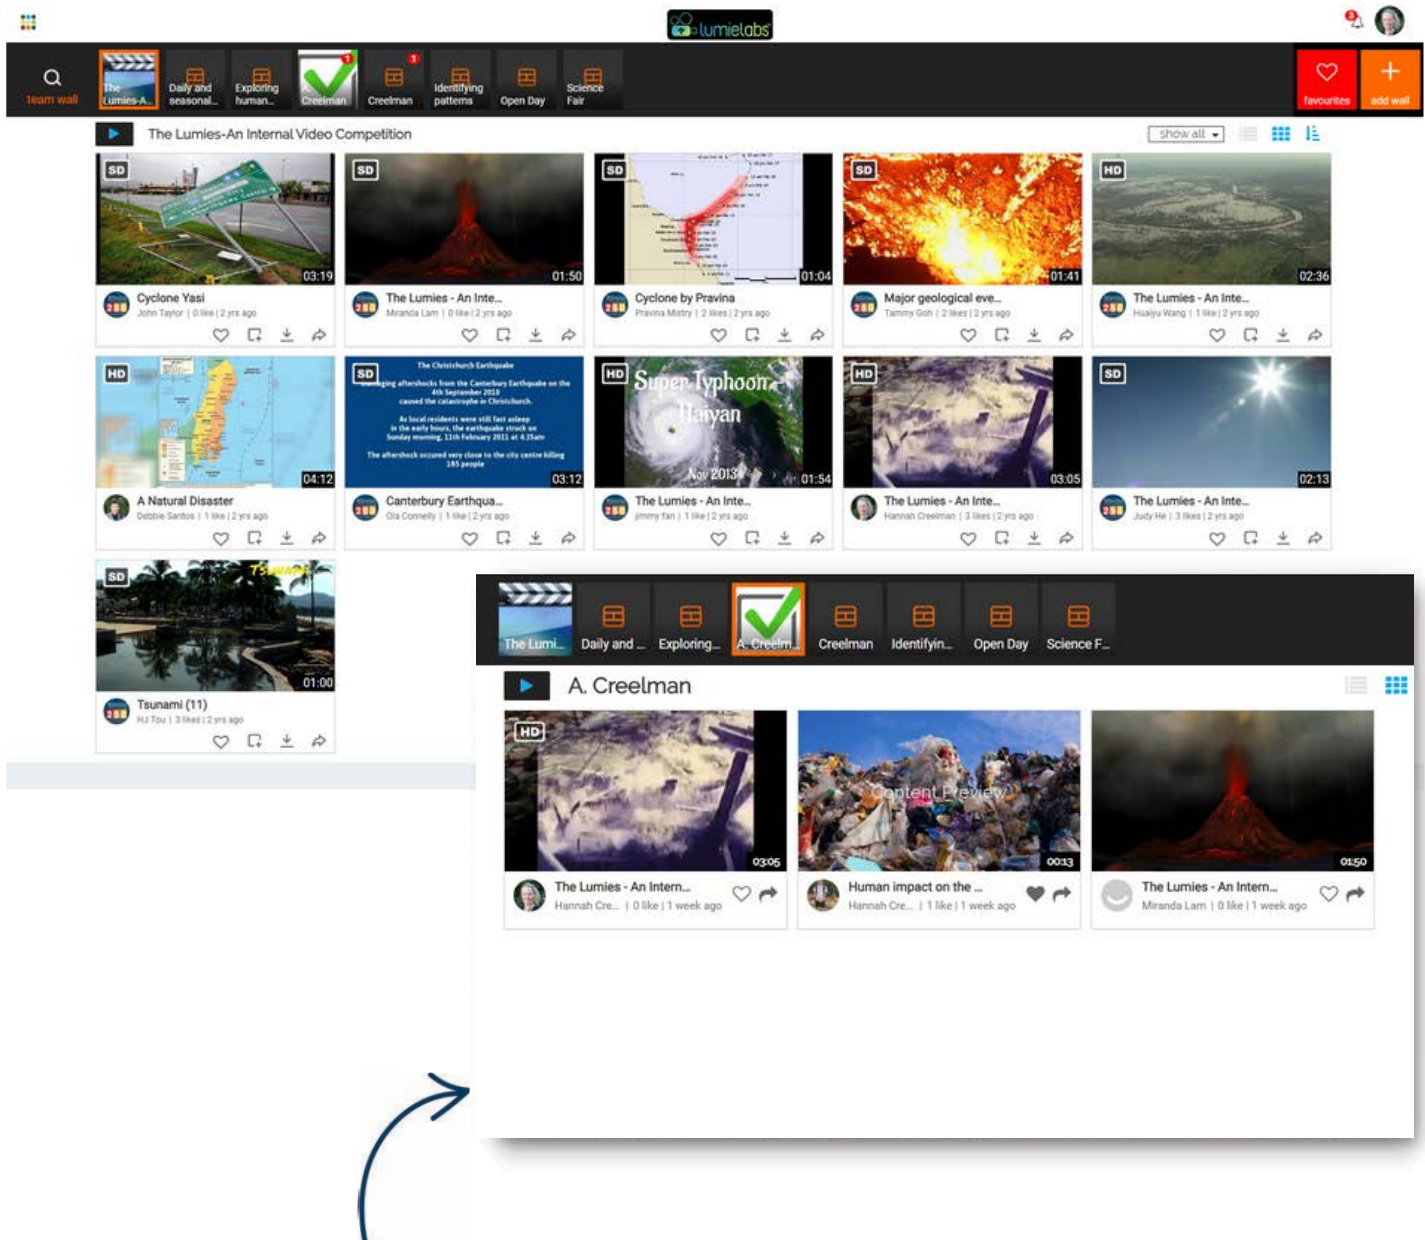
lumielabs

9

team wall

The Lumies-A...

Daily and seasonal...

Exploring human...

1

Creelman

1

Creelman

Identifying patterns

Open Day

Science Fair

favourites

add wall

The Lumies-An Internal Video Competition

show all

SD
03:19
Cyclone Yasi
John Taylor | 0 like | 2 yrs ago

SD
01:50
The Lumies - An Inte...
Miranda Lam | 0 like | 2 yrs ago

SD
01:04
Cyclone by Pravina
Pravina Mistry | 2 likes | 2 yrs ago

SD
01:41
Major geological eve...
Tammy Goh | 2 likes | 2 yrs ago

HD
02:36
The Lumies - An Inte...
Huaiyu Wang | 1 like | 2 yrs ago

HD
04:12
A Natural Disaster
Debbie Santos | 1 like | 2 yrs ago

SD
The Christchurch Earthquake
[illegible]ing aftershocks from the Canterbury Earthquake on the 4th September 2010 caused the catastrophe in Christchurch.
As local residents were still fast asleep in the early hours, the earthquake struck on Sunday morning, 11th February 2011 at 4.35am
The aftershock occured very close to the city centre killing 185 people
03:12
Canterbury Earthqua...
Ola Connelly | 1 like | 2 yrs ago

HD
Super Typhoon Haiyan
Nov 2013
01:54
The Lumies - An Inte...
jimmy fan | 1 like | 2 yrs ago

HD
03:05
The Lumies - An Inte...
Hannah Creelman | 3 likes | 2 yrs ago

SD
02:13
The Lumies - An Inte...
Judy He | 3 likes | 2 yrs ago

SD
Tsunami
01:00
Tsunami (11)
HJ Tou | 3 likes | 2 yrs ago

The Lumi...

Daily and ...

Exploring...

A. Creelm...

Creelman

Identifyin...

Open Day

Science F...

A. Creelman

HD
03:05
The Lumies - An Intern...
Hannah Cre... | 0 like | 1 week ago

Content Preview
00:13
Human impact on the ...
Hannah Cre... | 1 like | 1 week ago

01:50
The Lumies - An Intern...
Miranda Lam | 0 like | 1 week ago